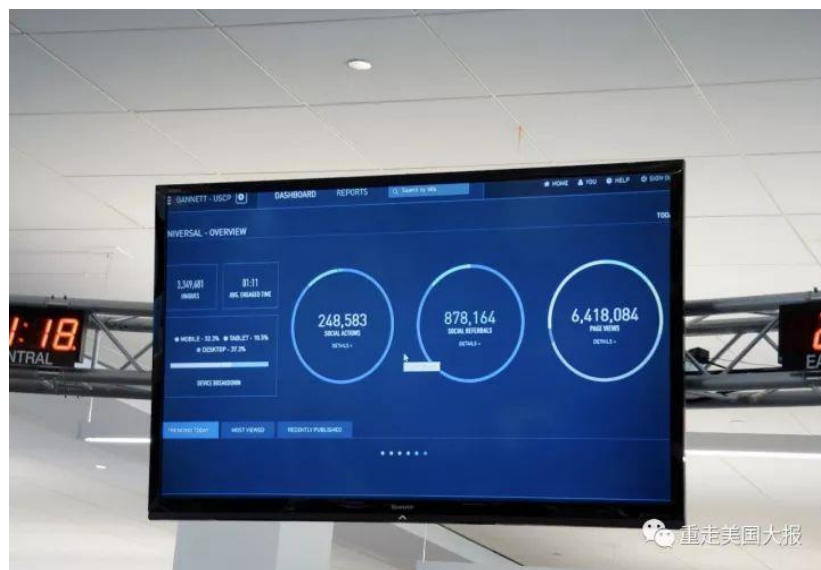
GANNETT - USCP

DASHBOARD

REPORTS

Search

HOME

YOU

HELP

SIGN

TOD

NIVERSAL - OVERVIEW

3,349,601
UNIQUES

01:11
AVG. ENGAGED TIME

● MOBILE - 32.3% ● TABLET - 10.5%
● DESKTOP - 37.2%

DEVICE BREAKDOWN

248,583
SOCIAL ACTIONS
DETAILS »

878,164
SOCIAL REFERRALS
DETAILS »

6,418,084
PAGE VIEWS
DETAILS »

TRENDING TODAY

MOST VIEWED

RECENTLY PUBLISHED

SHARP

:18
NTRAL

EA

重走美国大报